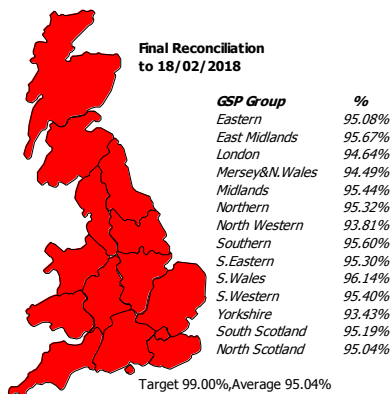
Final Reconciliation to 18/02/2018

| GSP Group | % |
|---|---|
| Eastern | 95.08% |
| East Midlands | 95.67% |
| London | 94.64% |
| Mersey&N.Wales | 94.49% |
| Midlands | 95.44% |
| Northern | 95.32% |
| North Western | 93.81% |
| Southern | 95.60% |
| S.Eastern | 95.30% |
| S.Wales | 96.14% |
| S.Western | 95.40% |
| Yorkshire | 93.43% |
| South Scotland | 95.19% |
| North Scotland | 95.04% |

Target 99.00%,Average 95.04%